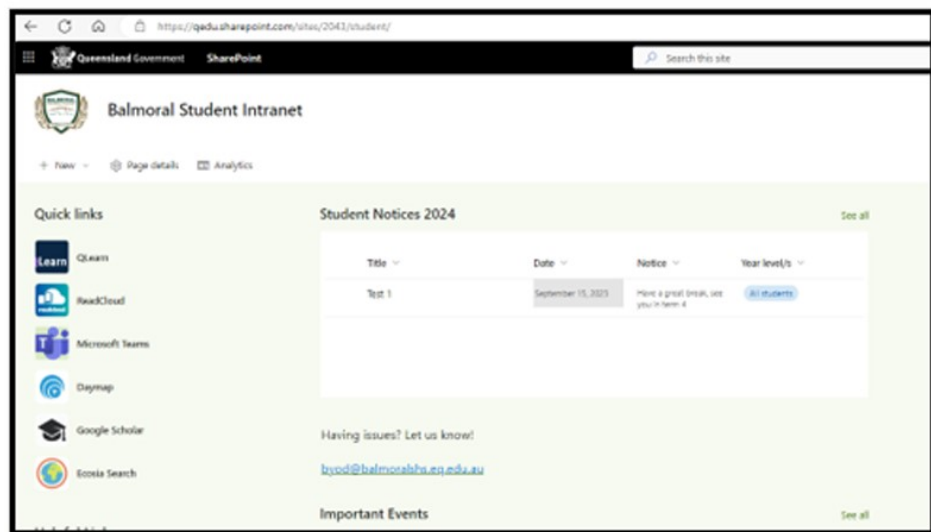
https://qedu.sharepoint.com/sites/2043/student/

Queensland Government SharePoint

Search this site

Balmoral Student Intranet

+ New Page details Analytics

Quick links

Learn QLearn

ReadCloud

Microsoft Teams

Daymap

Google Scholar

Ecosia Search

Student Notices 2024

See all

| Title | Date | Notice | Year level/s |
|---|---|---|---|
| Test 1 | September 15, 2025 | Have a great break, see you in term 4 | All students |

Having issues? Let us know!

byod@balmoralshs.eq.edu.au

Important Events

See all